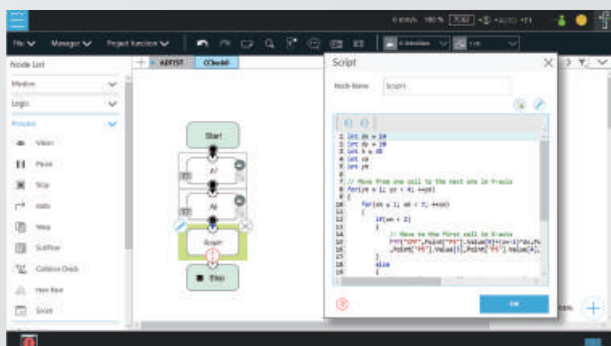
File
Manager
Project function
Node List
Motion
Logic
Process
Vision
Pause
Skip
Goto
Wait
Subflow
Collision Check
Hold Base
Script
AEFIST
COmodel
Start
Script
Stop
Script
Node Name
Script
1 int dx = 10
2 int dy = 10
3 int h = 10
4 int xx
5 int yy
6
7 // Move from one cell to the next one in Y-axis
8 for(yy = 1; yy < 4; ++yy)
9 {
10 for(xx = 1; xx < 7; ++xx)
11 {
12 if(xx < 2)
13 {
14 // Move to the first cell in X-axis
15 PTP("CPP",Point["P1"].Value[0]+(xx-1)*dx,Po
16 ,Point["P1"].Value[3],Point["P1"].Value[4],
17 }
18 else
19 {
OK